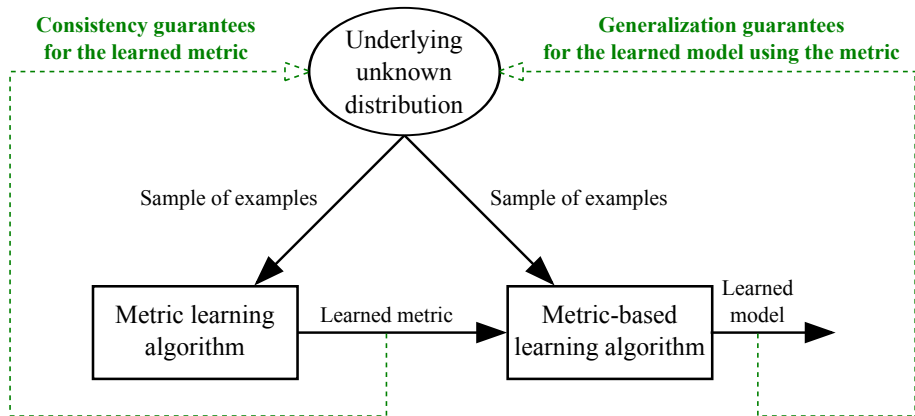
Consistency guarantees for the learned metric

Underlying unknown distribution

Generalization guarantees for the learned model using the metric

Sample of examples

Sample of examples

Metric learning algorithm

Learned metric

Metric-based learning algorithm

Learned model